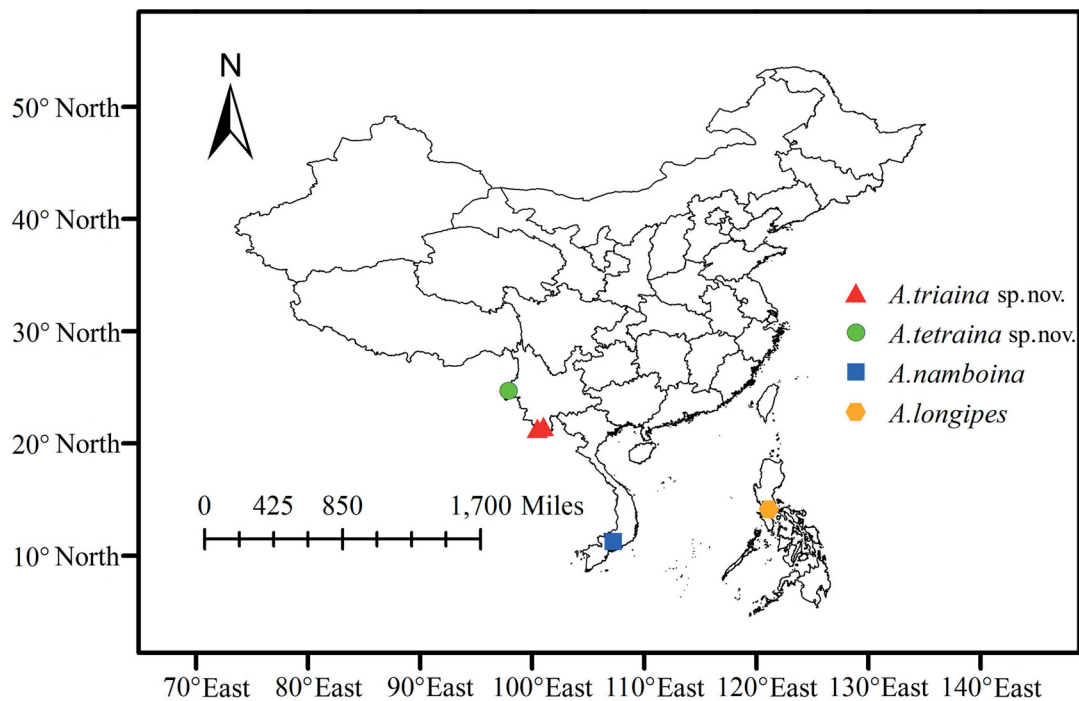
N

50° North
40° North
30° North
20° North
10° North

A.triaina sp.nov.
A.tetraina sp.nov.
A.namboina
A.longipes

0 425 850 1,700 Miles

70°East 80°East 90°East 100°East 110°East 120°East 130°East 140°East